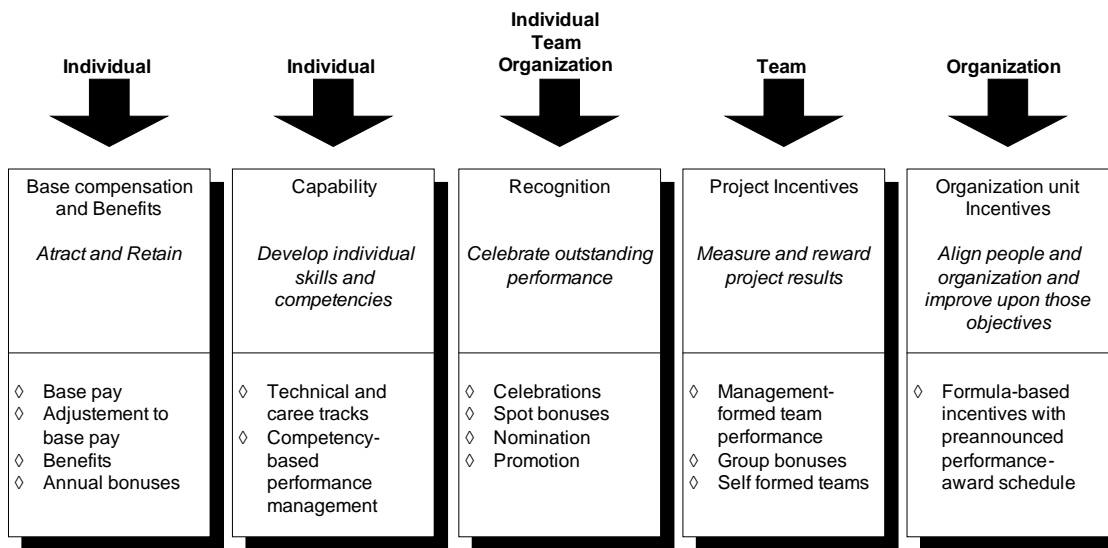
Individual

Base compensation and Benefits

*Atract and Retain*

◊ Base pay
◊ Adjustement to base pay
◊ Benefits
◊ Annual bonuses

Individual

Capability

*Develop individual skills and competencies*

◊ Technical and caree tracks
◊ Competency-based performance management

Individual
Team
Organization

Recognition

*Celebrate outstanding performance*

◊ Celebrations
◊ Spot bonuses
◊ Nomination
◊ Promotion

Team

Project Incentives

*Measure and reward project results*

◊ Management-formed team performance
◊ Group bonuses
◊ Self formed teams

Organization

Organization unit Incentives

*Align people and organization and improve upon those objectives*

◊ Formula-based incentives with preannounced performance-award schedule